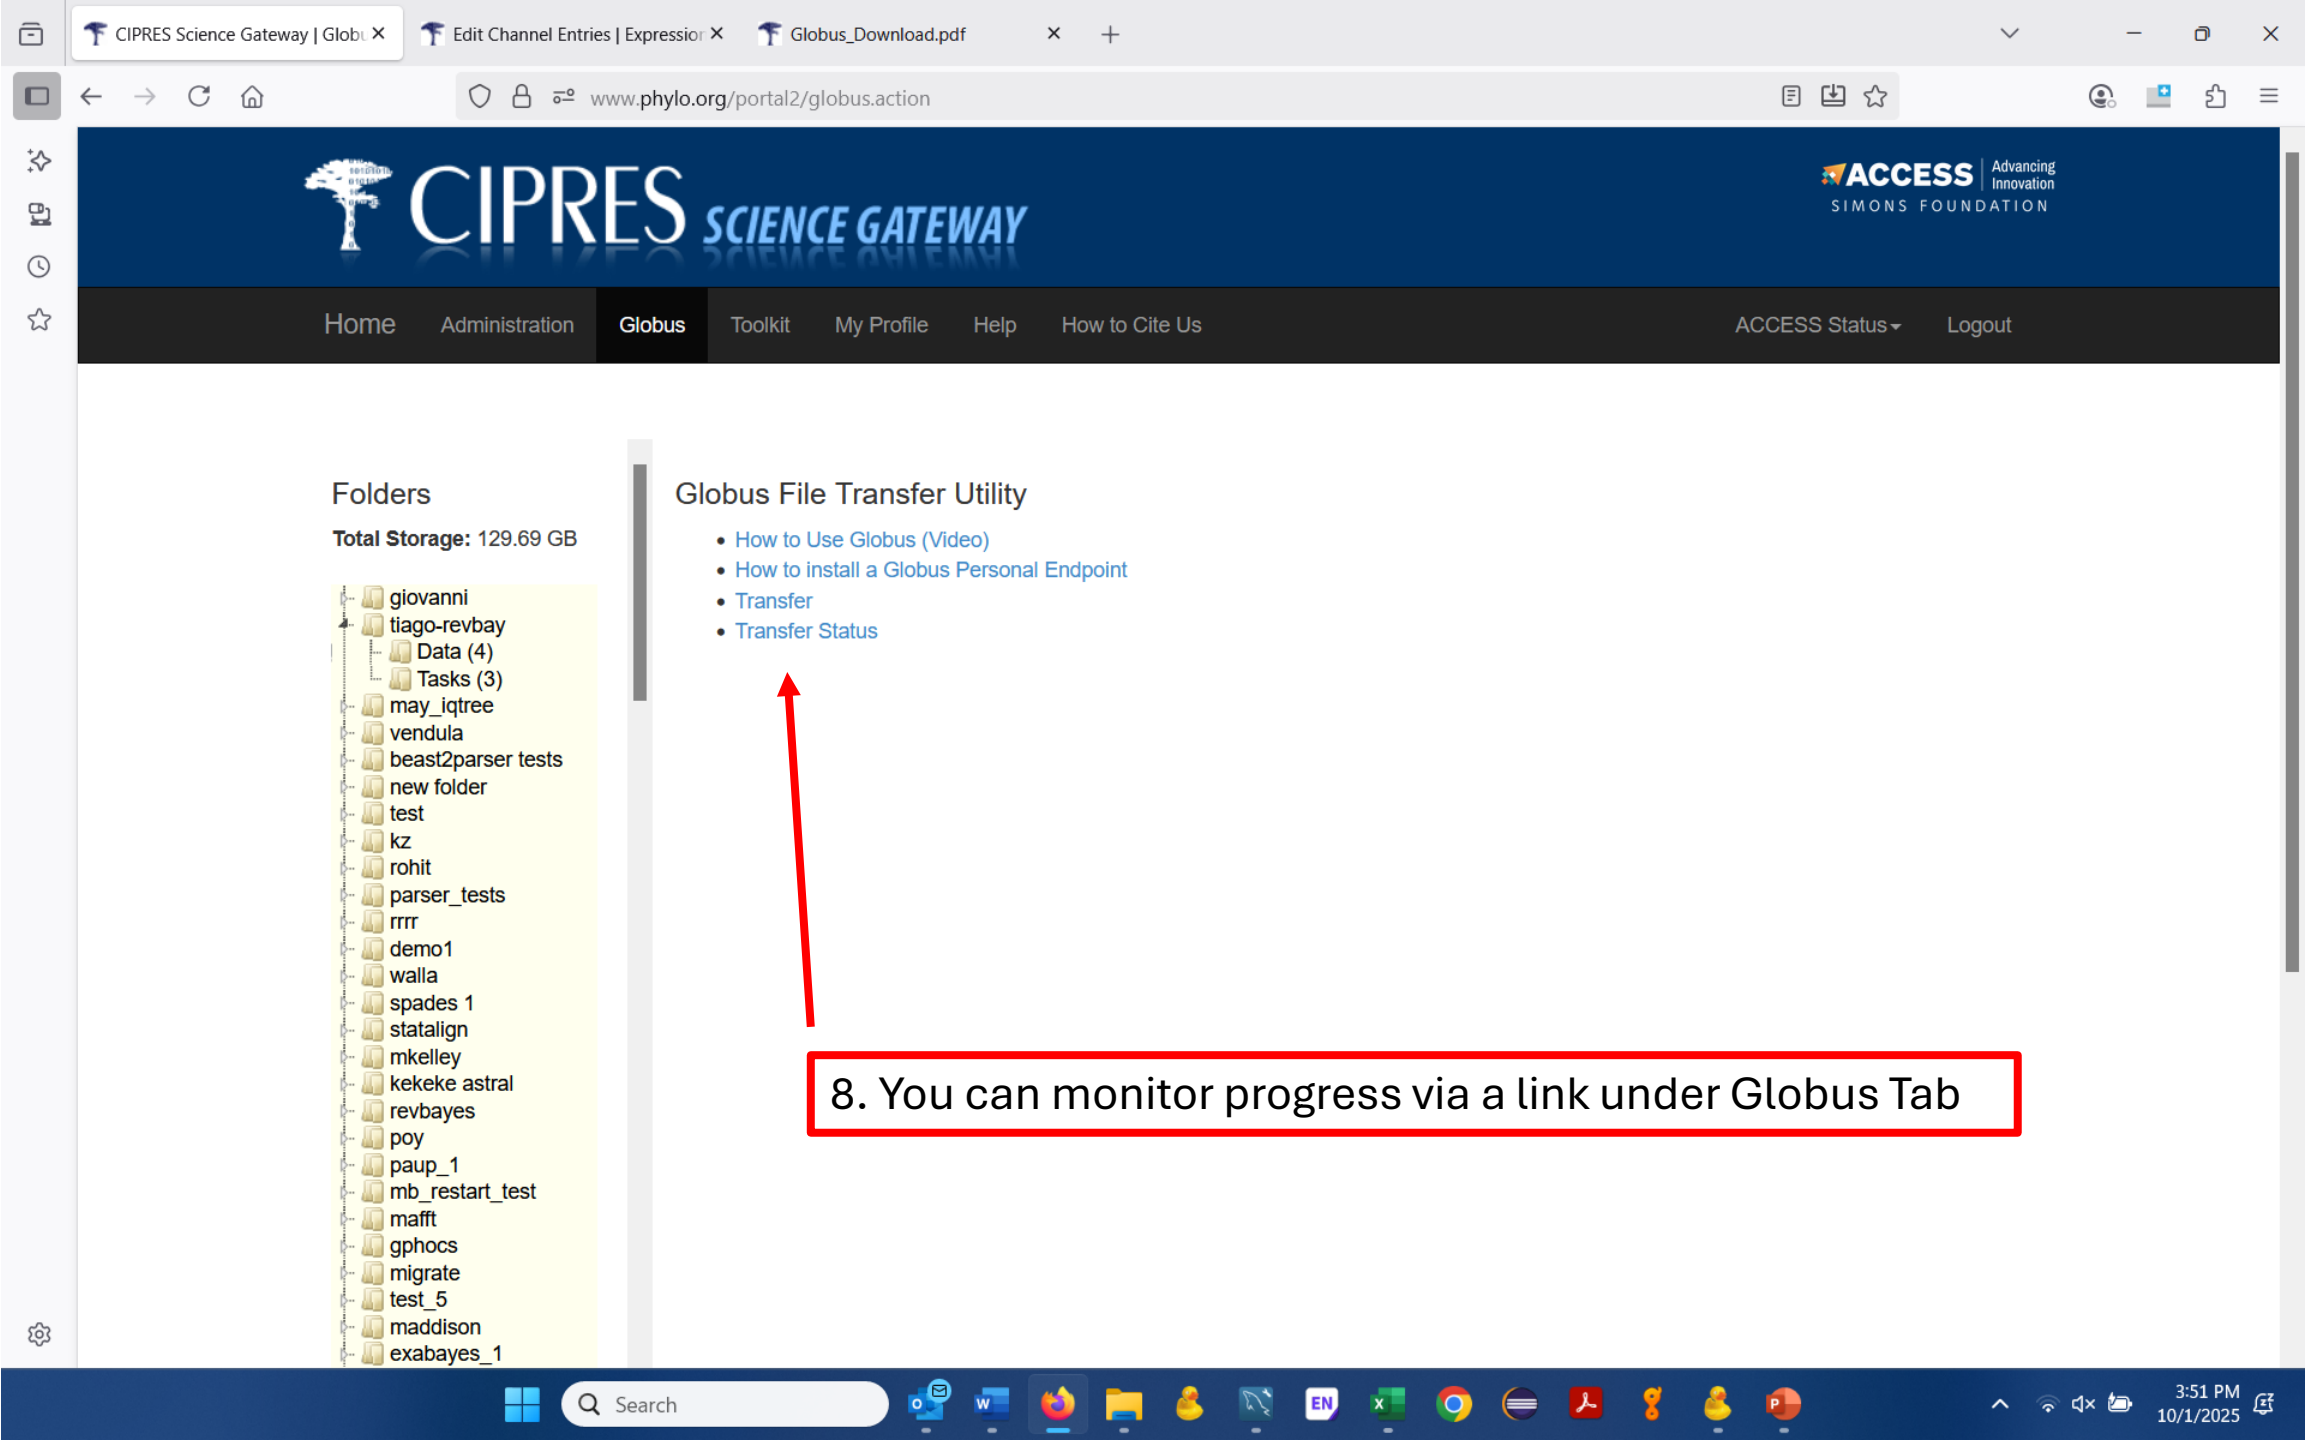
CIPRES Science Gateway | Glob ×
Edit Channel Entries | Expressior ×
Globus_Download.pdf ×

www.phylo.org/portal2/globus.action

CIPRES SCIENCE GATEWAY

ACCESS Advancing Innovation
SIMONS FOUNDATION

Home Administration Globus Toolkit My Profile Help How to Cite Us ACCESS Status Logout

Folders

**Total Storage:** 129.69 GB

giovanni
tiago-revbay
Data (4)
Tasks (3)
may_iqtree
vendula
beast2parser tests
new folder
test
kz
rohit
parser_tests
rrrr
demo1
walla
spades 1
statalign
mkelley
kekeke astral
revbayes
poy
paup_1
mb_restart_test
mafft
gphocs
migrate
test_5
maddison
exabayes_1

Globus File Transfer Utility

- How to Use Globus (Video)
- How to install a Globus Personal Endpoint
- Transfer
- Transfer Status

8. You can monitor progress via a link under Globus Tab

Search

3:51 PM
10/1/2025